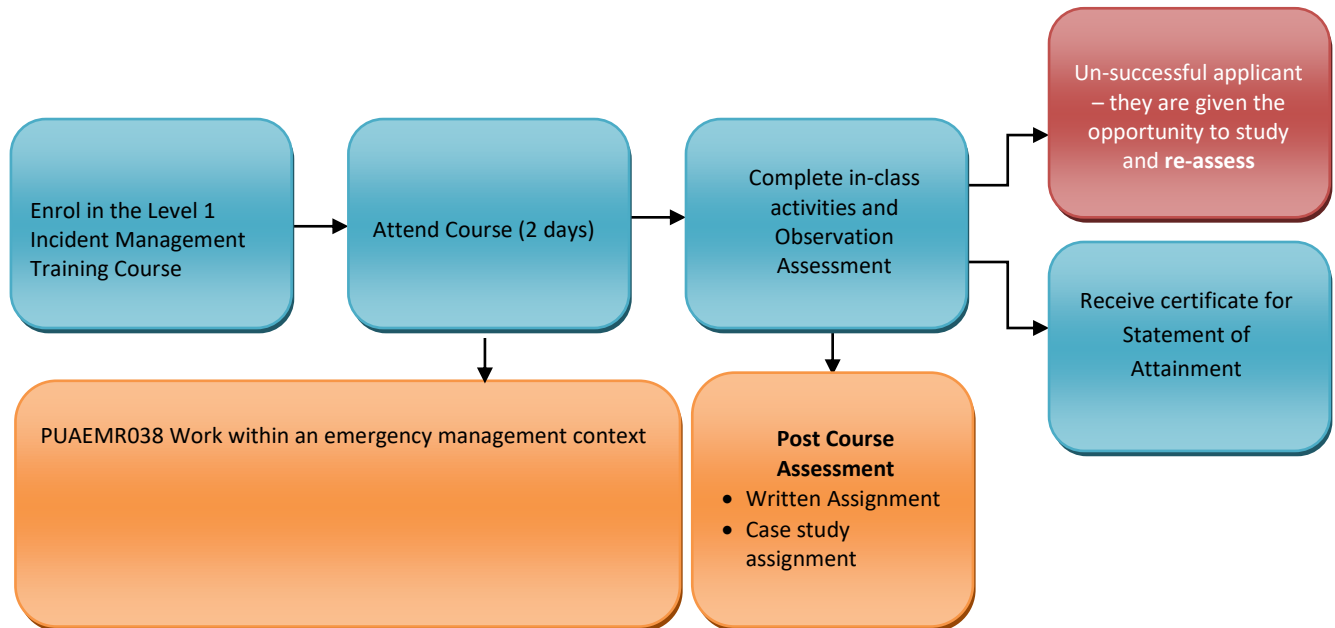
Enrol in the Level 1 Incident Management Training Course

Attend Course (2 days)

Complete in-class activities and Observation Assessment

Un-successful applicant – they are given the opportunity to study and **re-assess**

Receive certificate for Statement of Attainment

PUAEMR038 Work within an emergency management context

**Post Course Assessment**
- Written Assignment
- Case study assignment